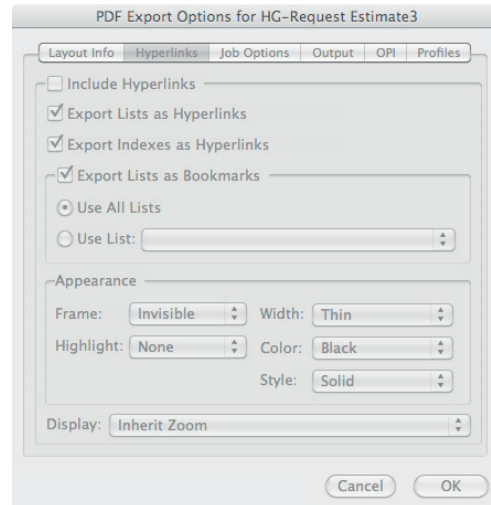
PDF Export Options for HG-Request Estimate3

Layout Info | Hyperlinks | Job Options | Output | OPI | Profiles

Include Hyperlinks

Export Lists as Hyperlinks

Export Indexes as Hyperlinks

Export Lists as Bookmarks

Use All Lists

Use List:

Appearance

Frame: Invisible

Width: Thin

Highlight: None

Color: Black

Style: Solid

Display: Inherit Zoom

Cancel

OK